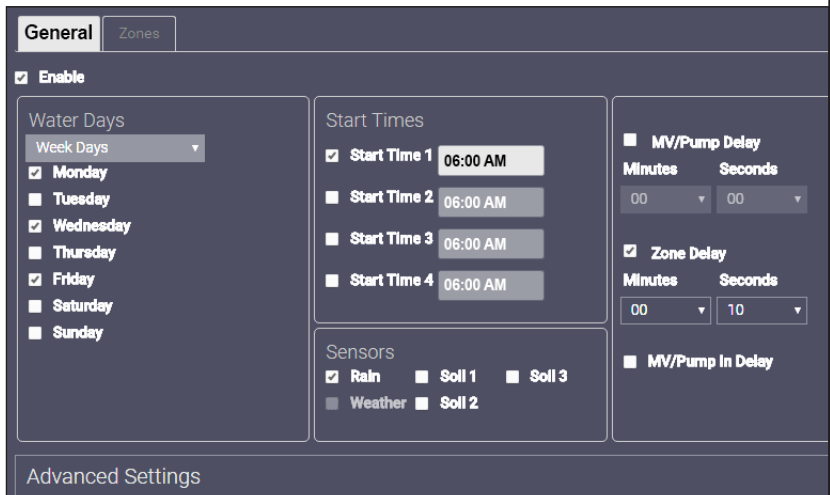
General Zones

☑ Enable

Water Days
Week Days ▾
☑ Monday
☐ Tuesday
☑ Wednesday
☐ Thursday
☑ Friday
☐ Saturday
☐ Sunday

Start Times
☑ Start Time 1 06:00 AM
☐ Start Time 2 06:00 AM
☐ Start Time 3 06:00 AM
☐ Start Time 4 06:00 AM

Sensors
☑ Rain ☐ Soil 1 ☐ Soil 3
☐ Weather ☐ Soil 2

☐ MV/Pump Delay
Minutes Seconds
00 ▾ 00 ▾

☑ Zone Delay
Minutes Seconds
00 ▾ 10 ▾

☐ MV/Pump In Delay

Advanced Settings